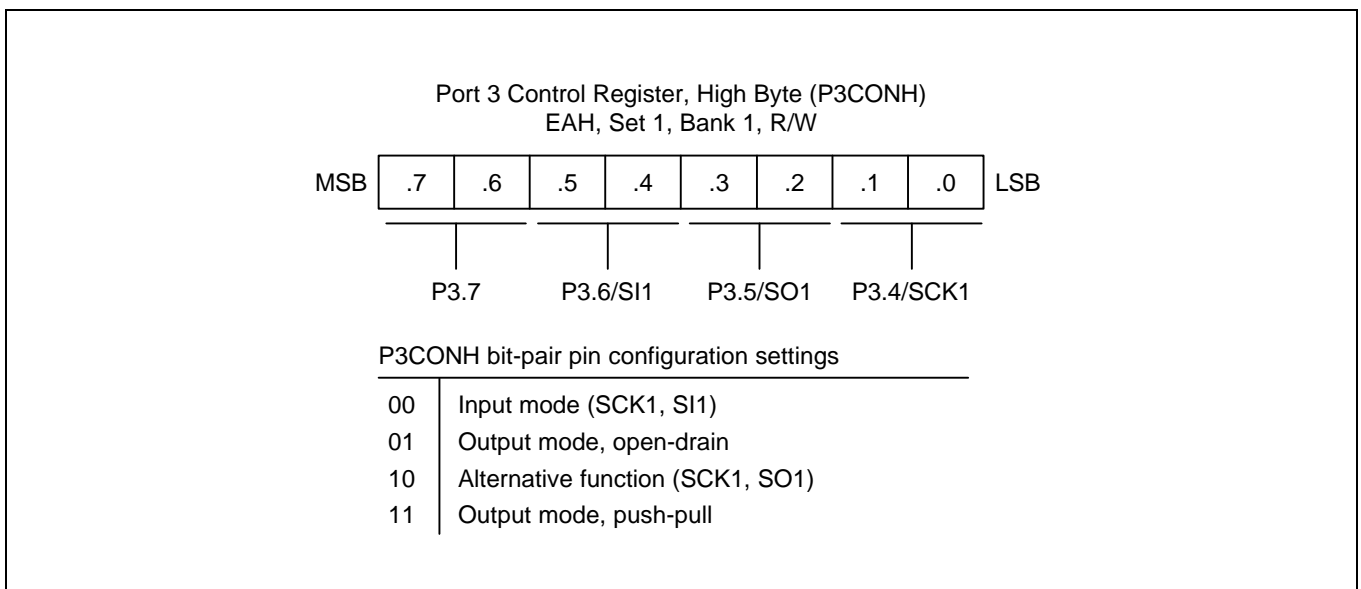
Port 3 Control Register, High Byte (P3CONH)
EAH, Set 1, Bank 1, R/W

| MSB | .7 | .6 | .5 | .4 | .3 | .2 | .1 | .0 | LSB |
|---|---|---|---|---|---|---|---|---|---|

P3.7 P3.6/SI1 P3.5/SO1 P3.4/SCK1

P3CONH bit-pair pin configuration settings

| | |
|---|---|
| 00 | Input mode (SCK1, SI1) |
| 01 | Output mode, open-drain |
| 10 | Alternative function (SCK1, SO1) |
| 11 | Output mode, push-pull |